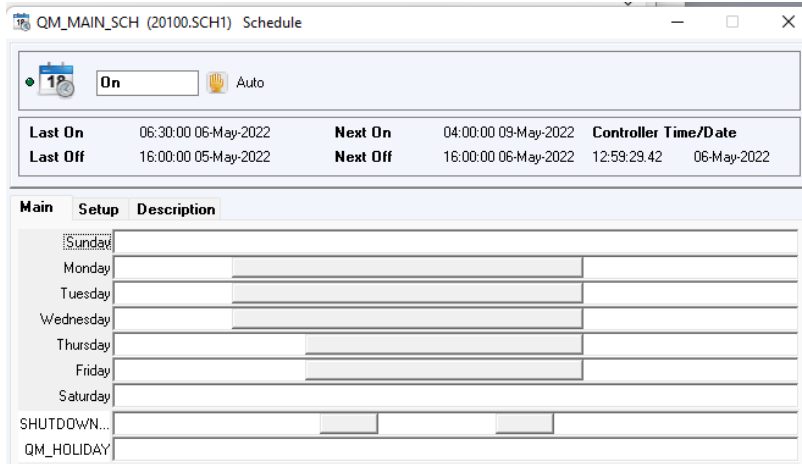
QM_MAIN_SCH (20100.SCH1) Schedule

18 On Auto

| Last On | 06:30:00 06-May-2022 | Next On | 04:00:00 09-May-2022 | Controller Time/Date | |
|---|---|---|---|---|---|
| Last Off | 16:00:00 05-May-2022 | Next Off | 16:00:00 06-May-2022 | 12:59:29.42 | 06-May-2022 |

Main Setup Description

Sunday
Monday
Tuesday
Wednesday
Thursday
Friday
Saturday
SHUTDOWN...
QM_HOLIDAY